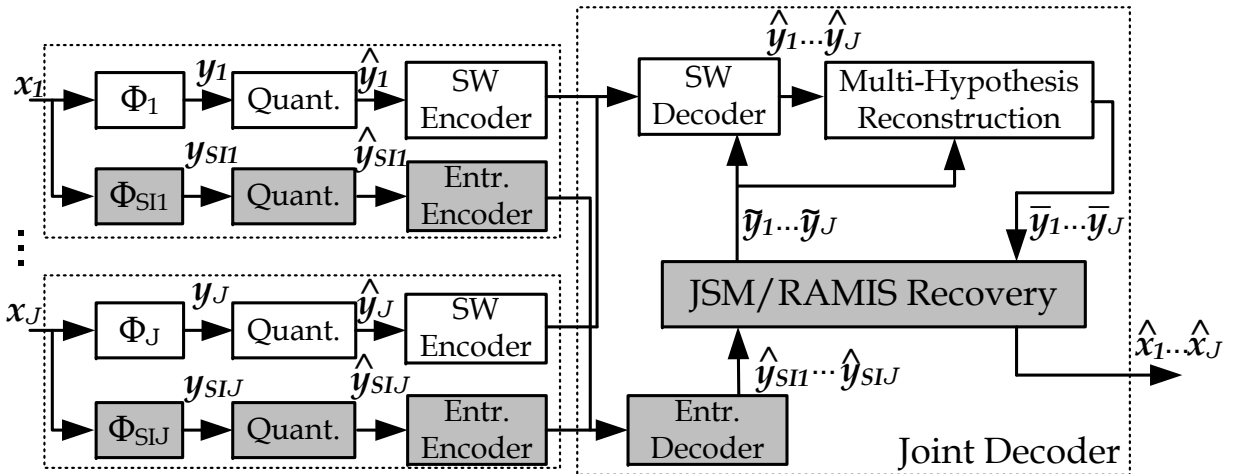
$\hat{y}_1 \dots \hat{y}_J$

$x_1$ $\Phi_1$ $y_1$ Quant. $\hat{y}_1$ SW Encoder

SW Decoder

Multi-Hypothesis Reconstruction

$y_{SI1}$ $\hat{y}_{SI1}$

$\Phi_{SI1}$ Quant. Entr. Encoder

$\tilde{y}_1 \dots \tilde{y}_J$

$\bar{y}_1 \dots \bar{y}_J$

JSM/RAMIS Recovery

$x_J$ $\Phi_J$ $y_J$ Quant. $\hat{y}_J$ SW Encoder

$\hat{x}_1 \dots \hat{x}_J$

$y_{SIJ}$ $\hat{y}_{SIJ}$

$\hat{y}_{SI1} \cdots \hat{y}_{SIJ}$

$\Phi_{SIJ}$ Quant. Entr. Encoder

Entr. Decoder

Joint Decoder